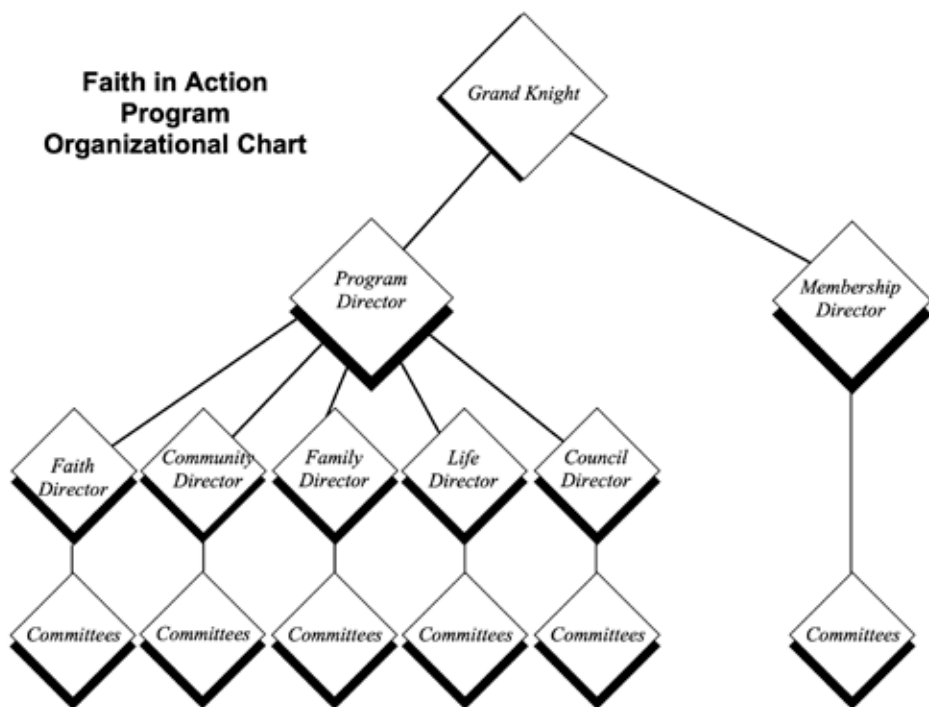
Faith in Action Program Organizational Chart

Grand Knight

Program Director

Membership Director

Faith Director

Community Director

Family Director

Life Director

Council Director

Committees

Committees

Committees

Committees

Committees

Committees